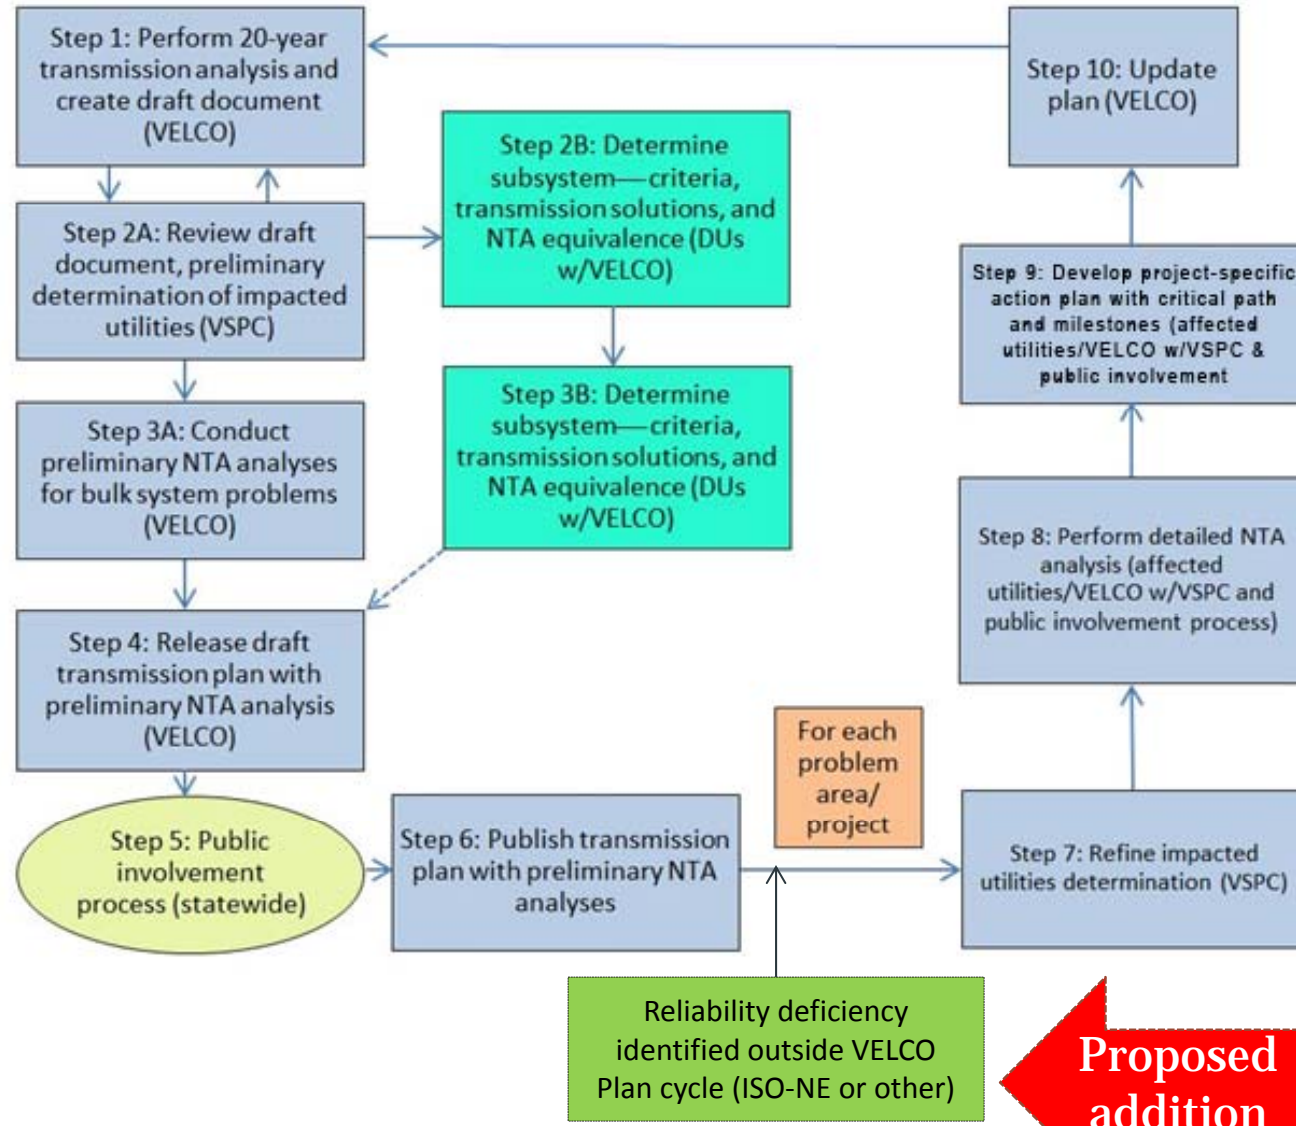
Step 1: Perform 20-year transmission analysis and create draft document (VELCO)

Step 10: Update plan (VELCO)

Step 2B: Determine subsystem—criteria, transmission solutions, and NTA equivalence (DUs w/VELCO)

Step 2A: Review draft document, preliminary determination of impacted utilities (VSPC)

Step 9: Develop project-specific action plan with critical path and milestones (affected utilities/VELCO w/VSPC & public involvement

Step 3B: Determine subsystem—criteria, transmission solutions, and NTA equivalence (DUs w/VELCO)

Step 3A: Conduct preliminary NTA analyses for bulk system problems (VELCO)

Step 8: Perform detailed NTA analysis (affected utilities/VELCO w/VSPC and public involvement process)

Step 4: Release draft transmission plan with preliminary NTA analysis (VELCO)

For each problem area/ project

Step 5: Public involvement process (statewide)

Step 6: Publish transmission plan with preliminary NTA analyses

Step 7: Refine impacted utilities determination (VSPC)

Reliability deficiency identified outside VELCO Plan cycle (ISO-NE or other)

Proposed addition